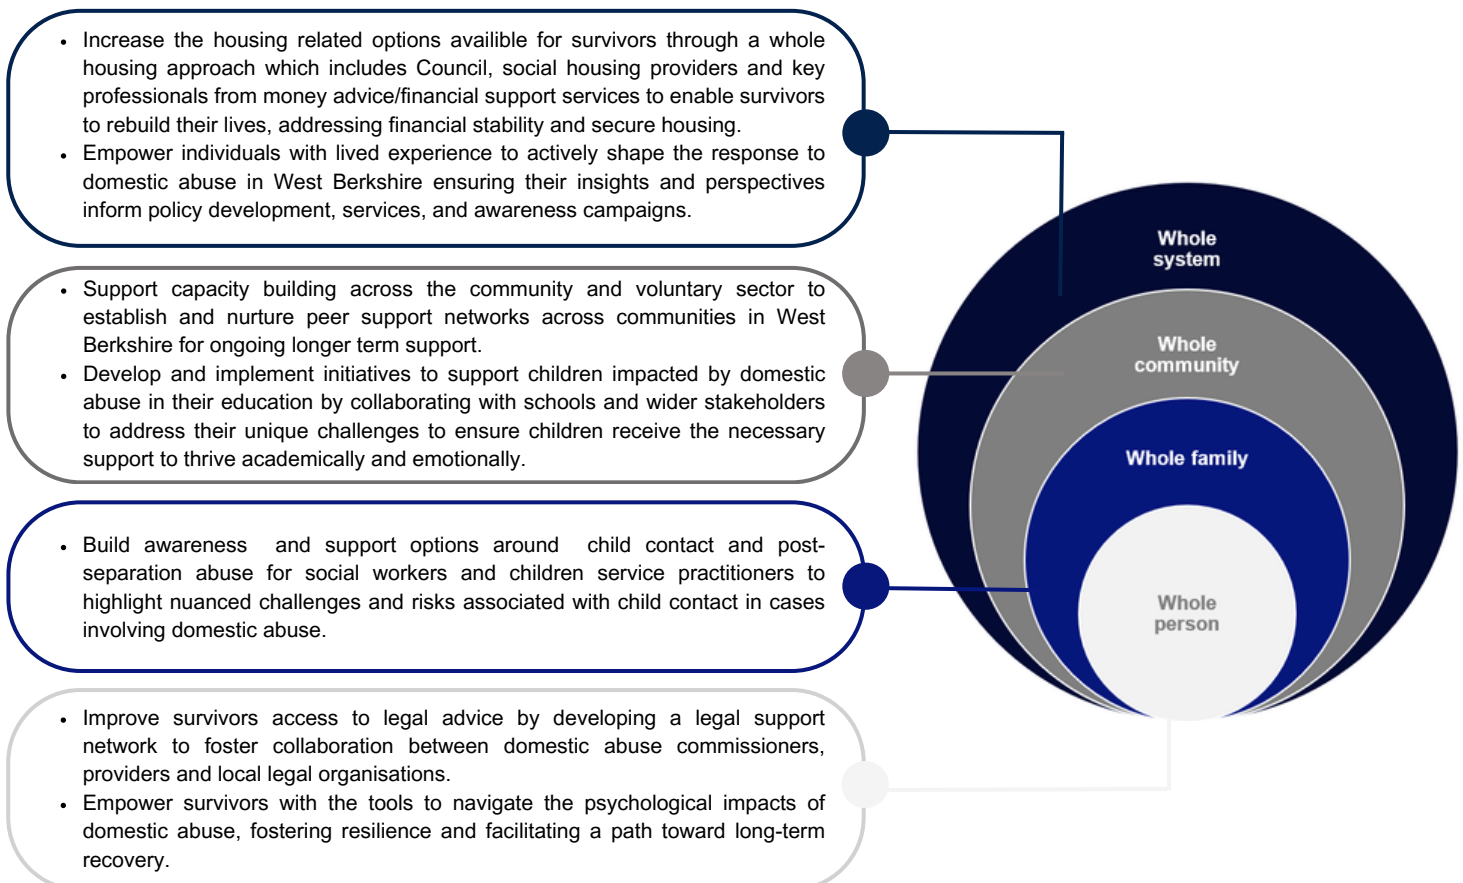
- Increase the housing related options availible for survivors through a whole housing approach which includes Council, social housing providers and key professionals from money advice/financial support services to enable survivors to rebuild their lives, addressing financial stability and secure housing.
- Empower individuals with lived experience to actively shape the response to domestic abuse in West Berkshire ensuring their insights and perspectives inform policy development, services, and awareness campaigns.

- Support capacity building across the community and voluntary sector to establish and nurture peer support networks across communities in West Berkshire for ongoing longer term support.
- Develop and implement initiatives to support children impacted by domestic abuse in their education by collaborating with schools and wider stakeholders to address their unique challenges to ensure children receive the necessary support to thrive academically and emotionally.

- Build awareness and support options around child contact and post-separation abuse for social workers and children service practitioners to highlight nuanced challenges and risks associated with child contact in cases involving domestic abuse.

- Improve survivors access to legal advice by developing a legal support network to foster collaboration between domestic abuse commissioners, providers and local legal organisations.
- Empower survivors with the tools to navigate the psychological impacts of domestic abuse, fostering resilience and facilitating a path toward long-term recovery.

Whole system

Whole community

Whole family

Whole person